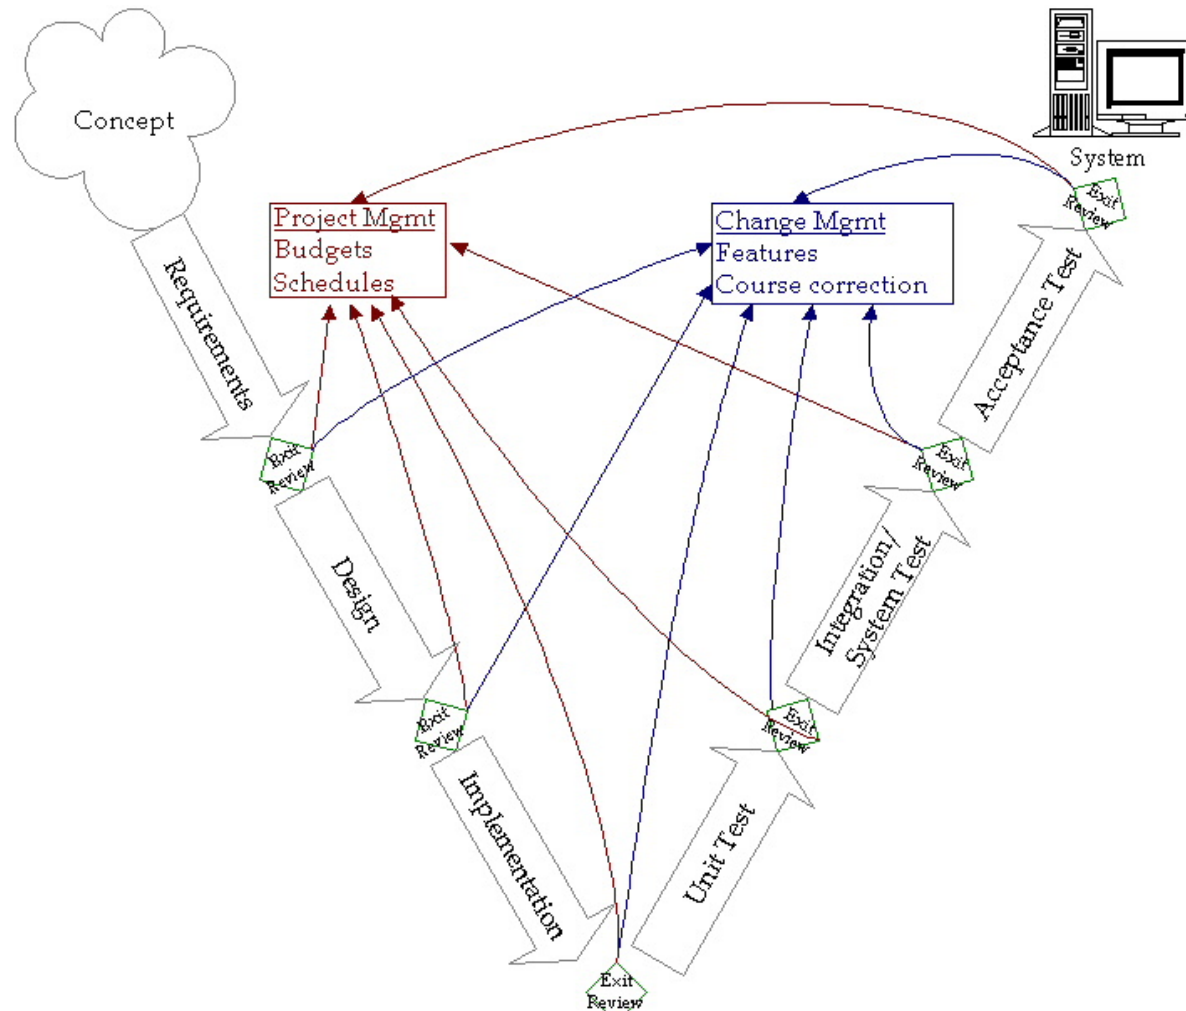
Concept

System

Project Mgmt
Budgets
Schedules

Change Mgmt
Features
Course correction

Requirements

Exit Review

Design

Exit Review

Implementation

Exit Review

Unit Test

Exit Review

Integration/ System Test

Exit Review

Acceptance Test

Exit Review